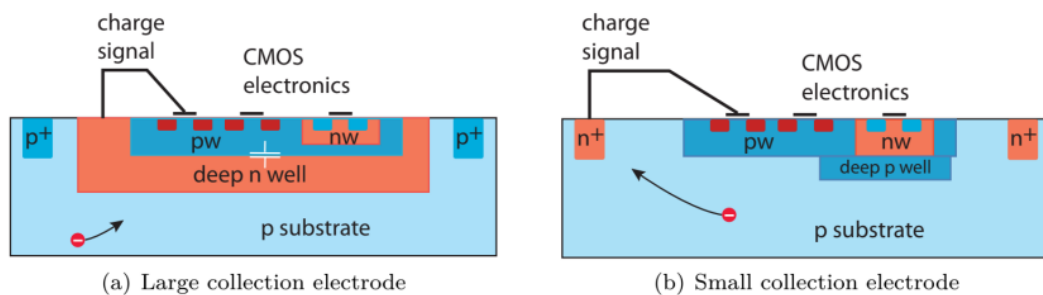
charge signal

CMOS electronics

$p^+$

pw

nw

$p^+$

deep n well

p substrate

(a) Large collection electrode

charge signal

CMOS electronics

$n^+$

pw

nw

$n^+$

deep p well

p substrate

(b) Small collection electrode